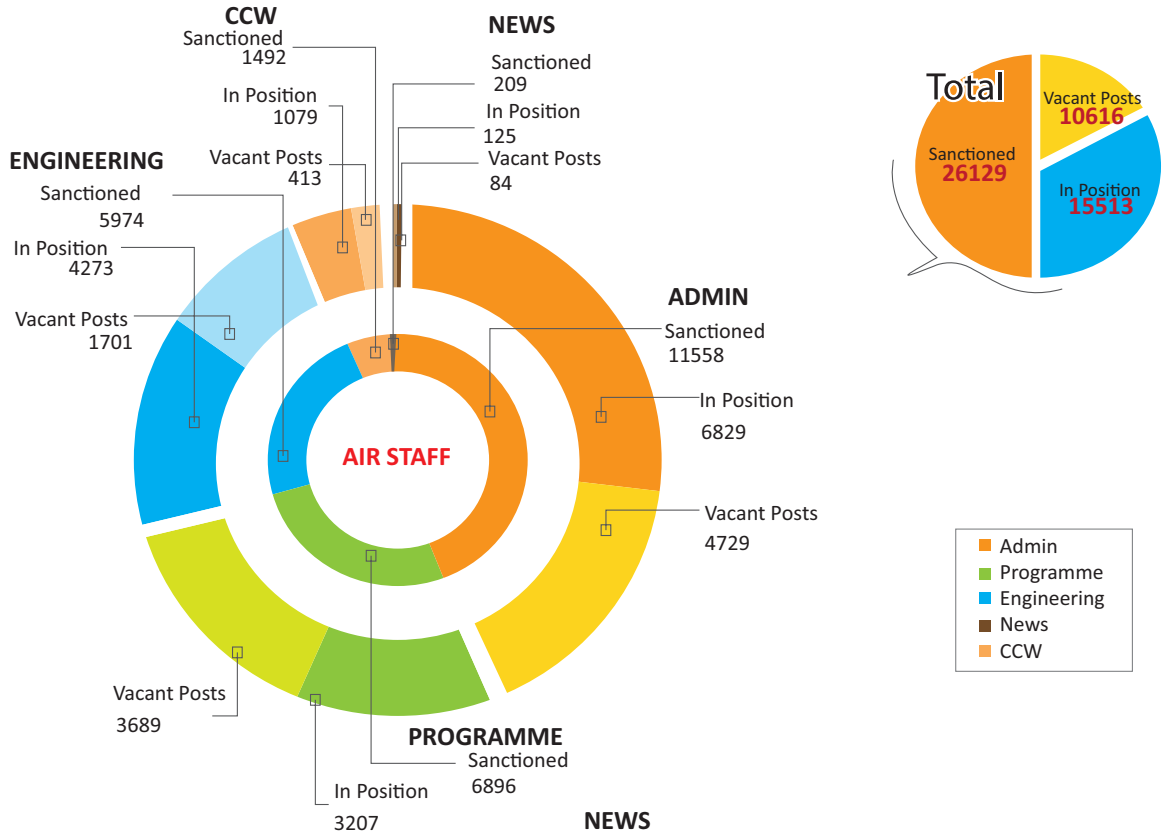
CCW
Sanctioned
1492
In Position
1079
Vacant Posts
413

NEWS
Sanctioned
209
In Position
125
Vacant Posts
84

Total
Vacant Posts
10616
Sanctioned
26129
In Position
15513

ENGINEERING
Sanctioned
5974
In Position
4273
Vacant Posts
1701

ADMIN
Sanctioned
11558
In Position
6829
Vacant Posts
4729

AIR STAFF

Admin
Programme
Engineering
News
CCW

Vacant Posts
3689
In Position
3207

PROGRAMME
Sanctioned
6896

NEWS